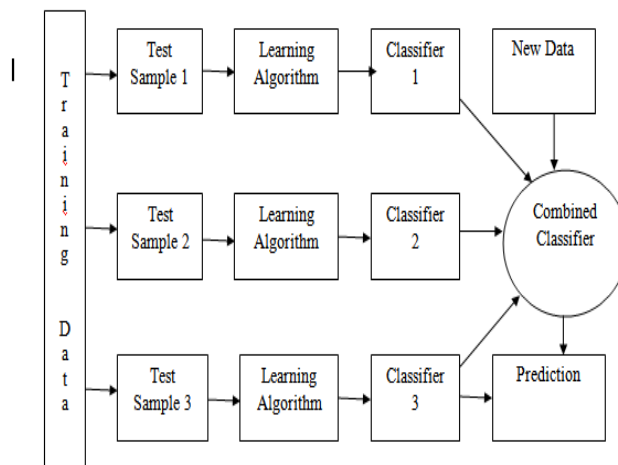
I

Training Data

Test Sample 1

Learning Algorithm

Classifier 1

New Data

Test Sample 2

Learning Algorithm

Classifier 2

Combined Classifier

Test Sample 3

Learning Algorithm

Classifier 3

Prediction